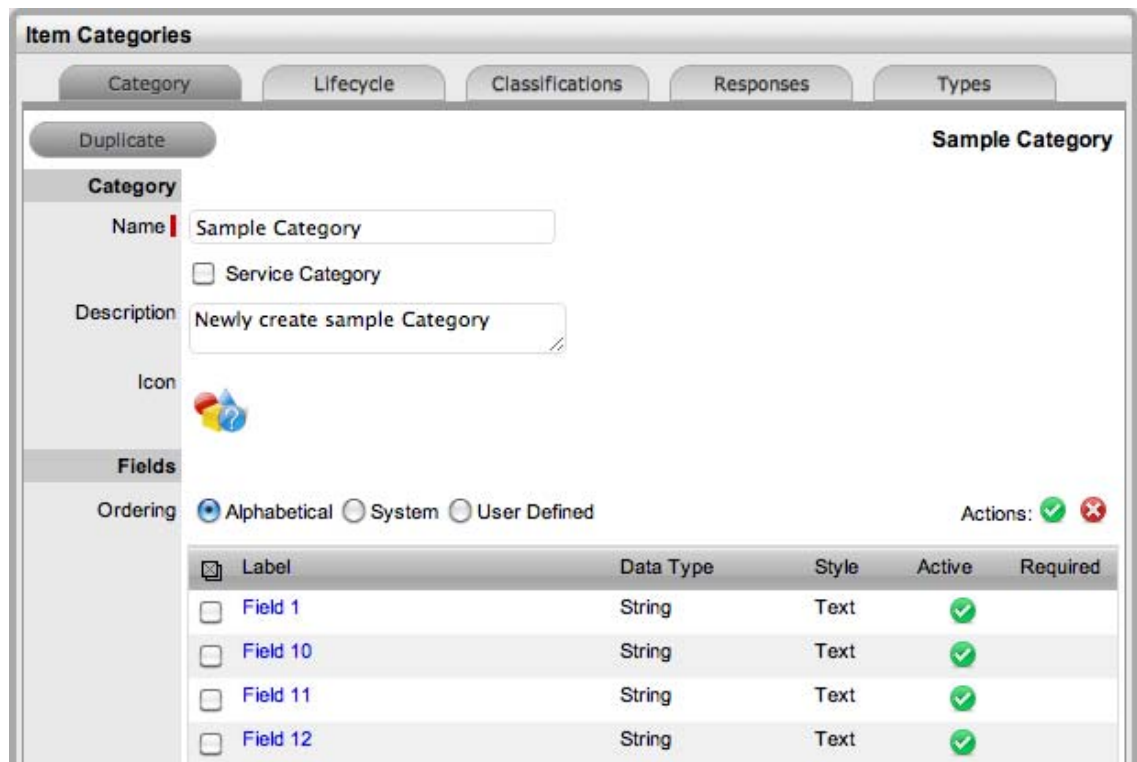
Item Categories

Category | Lifecycle | Classifications | Responses | Types

Duplicate

Sample Category

Category

Name Sample Category

Service Category

Description Newly create sample Category

Icon

Fields

Ordering Alphabetical System User Defined

Actions:

| Label | Data Type | Style | Active | Required |
|---|---|---|---|---|
| Field 1 | String | Text | | |
| Field 10 | String | Text | | |
| Field 11 | String | Text | | |
| Field 12 | String | Text | | |